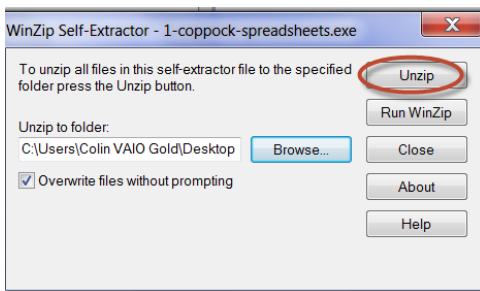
WinZip Self-Extractor - 1-coppock-spreadsheets.exe

X

To unzip all files in this self-extractor file to the specified folder press the Unzip button.

Unzip

Run WinZip

Unzip to folder:

C:\Users\Colin VAIO Gold\Desktop

Browse...

Close

Overwrite files without prompting

About

Help